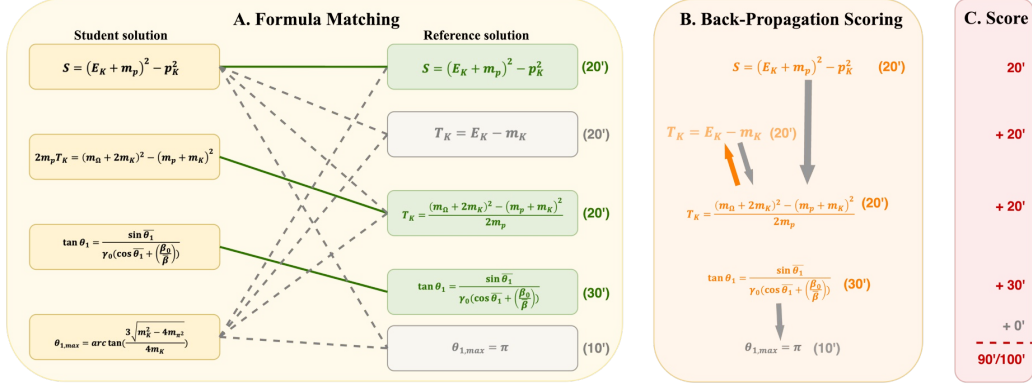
A. Formula Matching

Student solution

$S = (E_K + m_p)^2 - p_K^2$

$2m_p T_K = (m_\Omega + 2m_K)^2 - (m_p + m_K)^2$

$\tan\theta_1 = \frac{\sin\overline{\theta_1}}{\gamma_0(\cos\overline{\theta_1} + (\frac{\beta_0}{\beta}))}$

$\theta_{1,max} = arc\tan(\frac{3\sqrt{m_K^2 - 4m_\pi z}}{4m_K})$

Reference solution

$S = (E_K + m_p)^2 - p_K^2$ (20')

$T_K = E_K - m_K$ (20')

$T_K = \frac{(m_\Omega + 2m_K)^2 - (m_p + m_K)^2}{2m_p}$ (20')

$\tan\theta_1 = \frac{\sin\overline{\theta_1}}{\gamma_0(\cos\overline{\theta_1} + (\frac{\beta_0}{\beta}))}$ (30')

$\theta_{1,max} = \pi$ (10')

B. Back-Propagation Scoring

$S = (E_K + m_p)^2 - p_K^2$ (20')

$T_K = E_K - m_K$ (20')

$T_K = \frac{(m_\Omega + 2m_K)^2 - (m_p + m_K)^2}{2m_p}$ (20')

$\tan\theta_1 = \frac{\sin\overline{\theta_1}}{\gamma_0(\cos\overline{\theta_1} + (\frac{\beta_0}{\beta}))}$ (30')

$\theta_{1,max} = \pi$ (10')

C. Score

20'

+ 20'

+ 20'

+ 30'

+ 0'

90'/100'